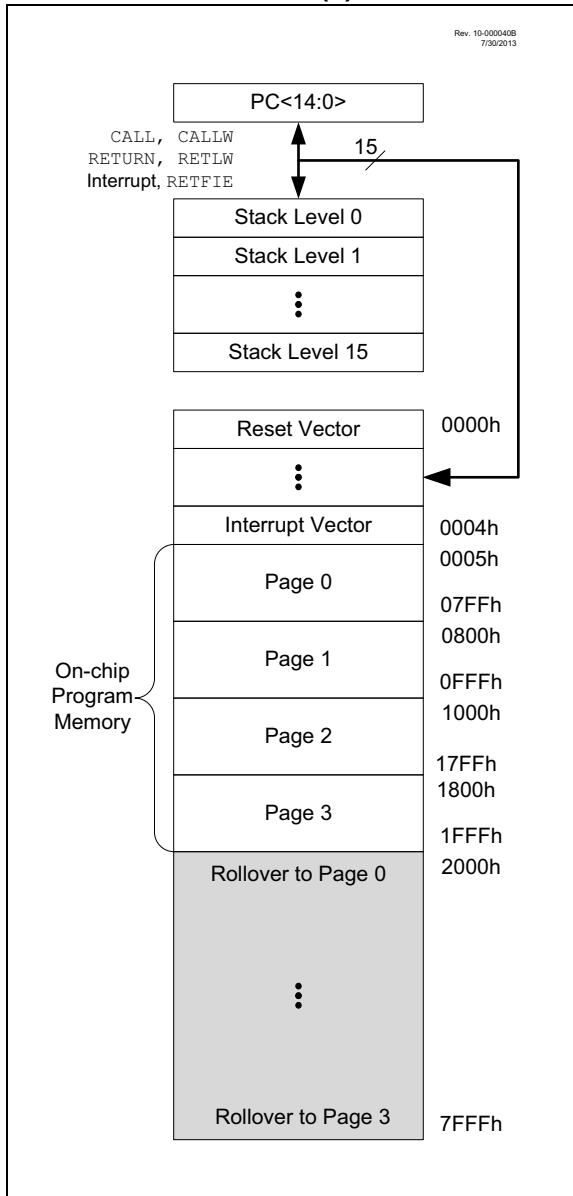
Rev. 10-000040B
7/30/2013

PC<14:0>

CALL, CALLW
RETURN, RETLW
Interrupt, RETFIE

15

Stack Level 0
Stack Level 1
⋮
Stack Level 15

Reset Vector
0000h
⋮
Interrupt Vector
0004h
0005h
Page 0
07FFh
0800h
Page 1
0FFFh
1000h
Page 2
17FFh
1800h
Page 3
1FFFh
2000h
Rollover to Page 0
⋮
Rollover to Page 3
7FFFh

On-chip Program Memory